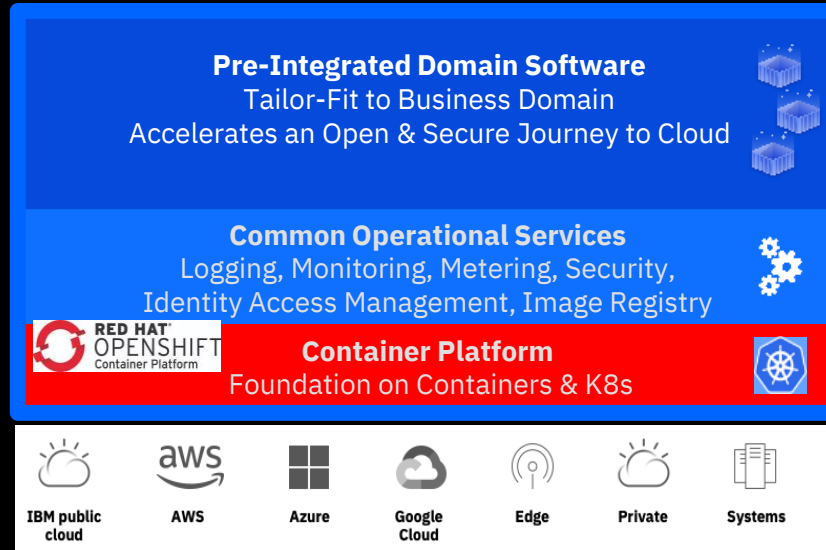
Pre-Integrated Domain Software
Tailor-Fit to Business Domain
Accelerates an Open & Secure Journey to Cloud

Common Operational Services
Logging, Monitoring, Metering, Security,
Identity Access Management, Image Registry

RED HAT
OPENSHIFT
Container Platform

Container Platform
Foundation on Containers & K8s

aws

IBM public cloud

AWS

Azure

Google Cloud

Edge

Private

Systems